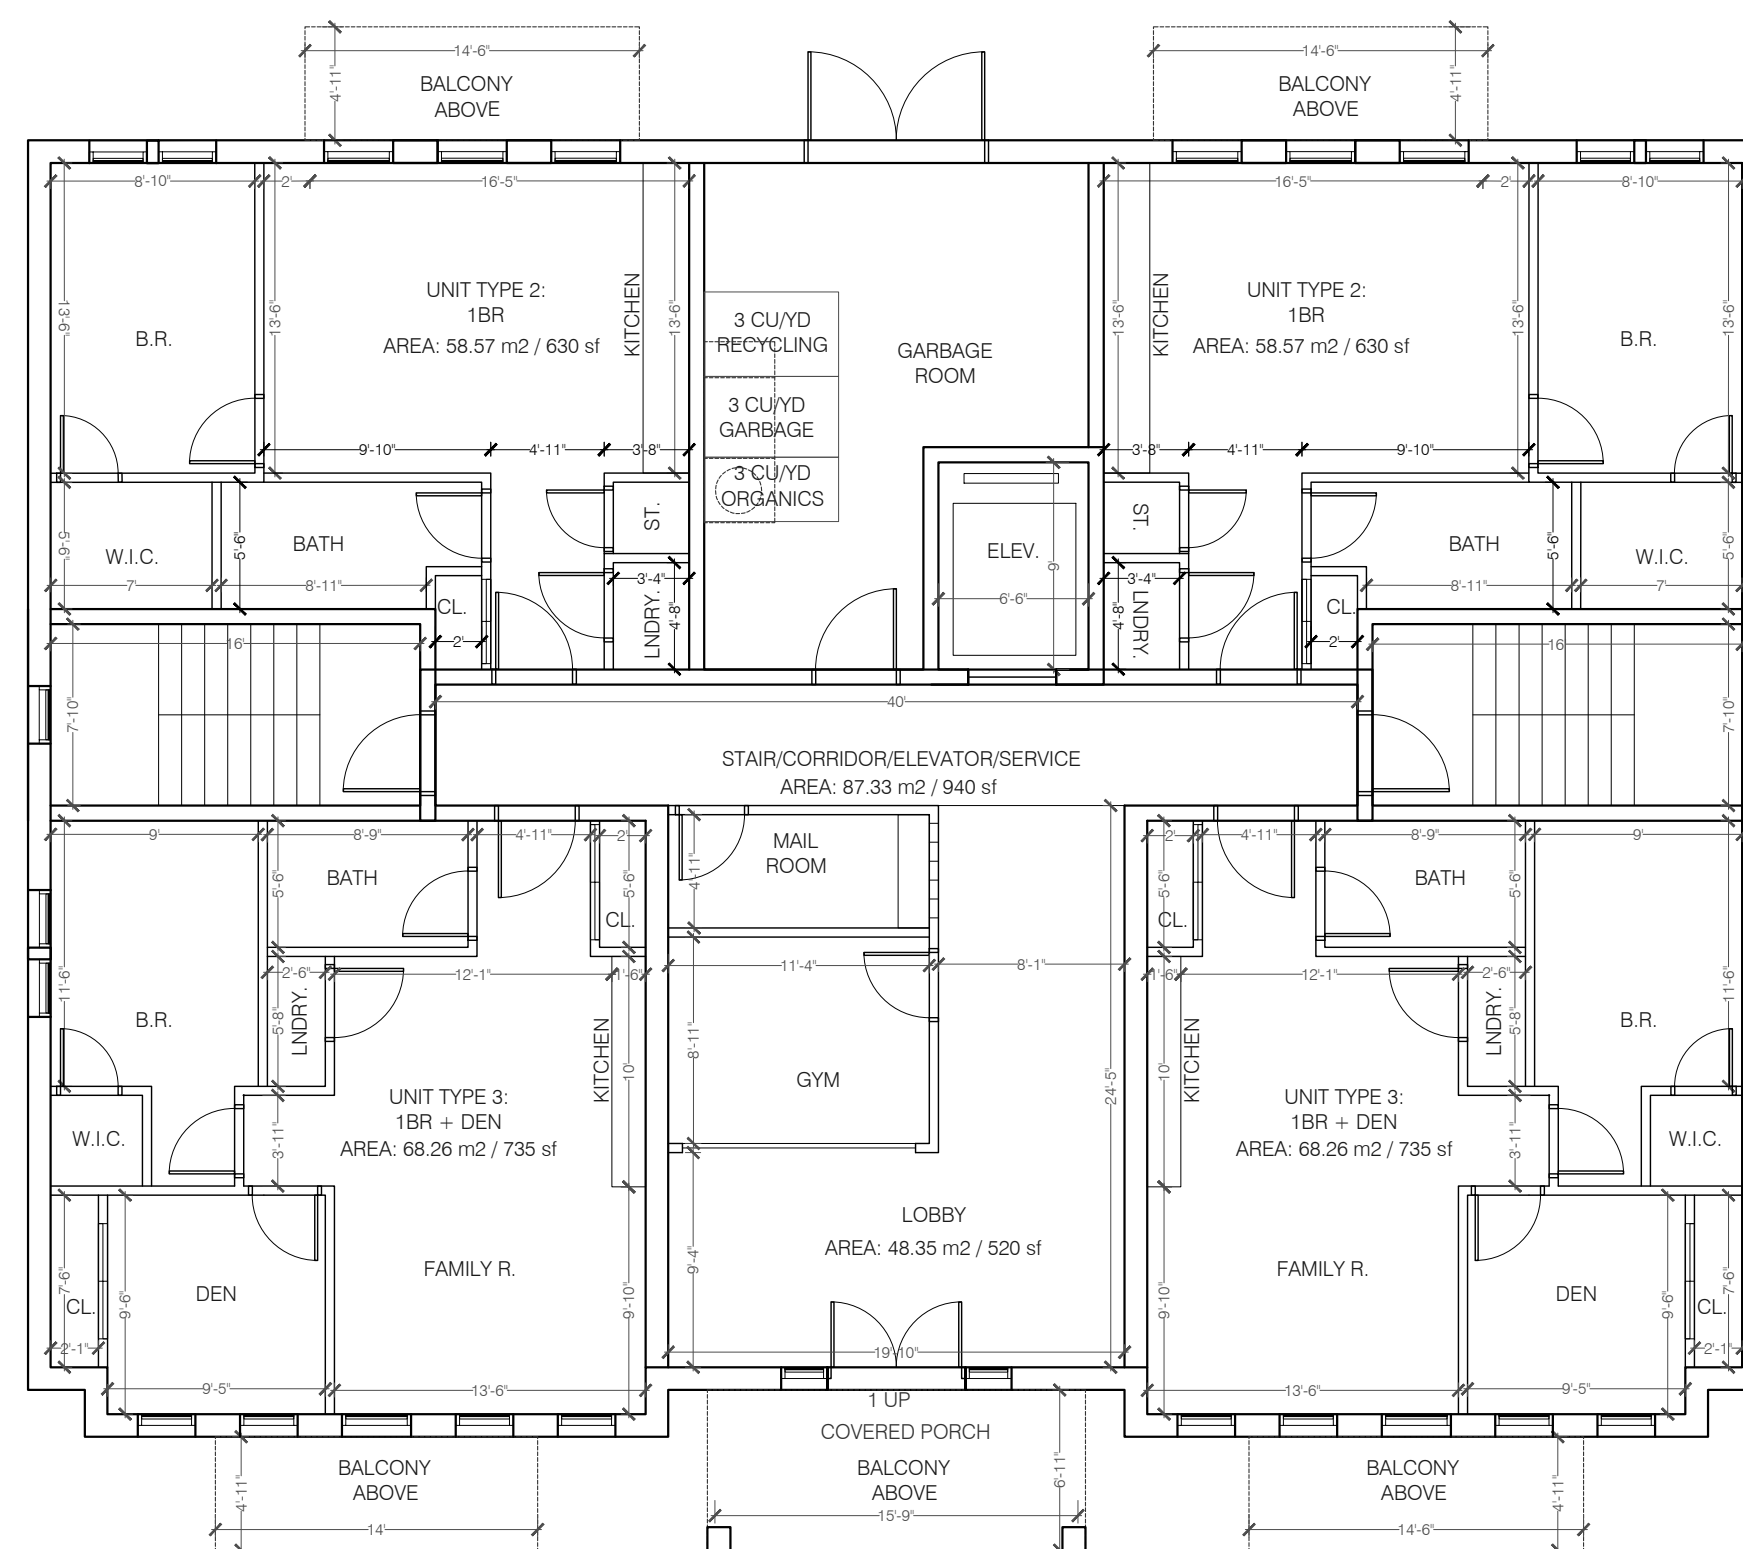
14'-6"
4'-11"
BALCONY ABOVE

14'-6"
4'-11"
BALCONY ABOVE

8'-10"
2'
16'-5"
13'-6"
B.R.
13'-6"
UNIT TYPE 2:
1BR
AREA: 58.57 m2 / 630 sf
KITCHEN
13'-6"
3 CU/YD RECYCLING
3 CU/YD GARBAGE
3 CU/YD ORGANICS
GARBAGE ROOM
16'-5"
2'
8'-10"
13'-6"
KITCHEN
UNIT TYPE 2:
1BR
AREA: 58.57 m2 / 630 sf
13'-6"
B.R.
13'-6"

9'-10"
4'-11"
3'-8"
3'-8"
4'-11"
9'-10"

5'-6"
W.I.C.
5'-6"
BATH
ST.
ELEV.
9'
ST.
BATH
5'-6"
W.I.C.
5'-6"
7'
8'-11"
CL.
3'-4"
4'-8"
LNDRY.
6'-6"
3'-4"
4'-8"
LNDRY.
CL.
8'-11"
7'

16'
2'
2'
16'
7'-10"
40'
7'-10"
STAIR/CORRIDOR/ELEVATOR/SERVICE
AREA: 87.33 m2 / 940 sf

9'
8'-9"
4'-11"
2'
MAIL ROOM
4'-11"
2'
4'-11"
8'-9"
9'
5'-6"
BATH
5'-6"
CL.
5'-6"
CL.
BATH
5'-6"

11'-6"
2'-6"
12'-1"
1'-6"
11'-4"
8'-1"
1'-6"
12'-1"
2'-6"
11'-6"
B.R.
5'-8"
LNDRY.
KITCHEN
10'
8'-11"
GYM
24'-5"
10'
KITCHEN
LNDRY.
5'-8"
B.R.

UNIT TYPE 3:
1BR + DEN
AREA: 68.26 m2 / 735 sf
W.I.C.
3'-11"
UNIT TYPE 3:
1BR + DEN
AREA: 68.26 m2 / 735 sf
3'-11"
W.I.C.

LOBBY
AREA: 48.35 m2 / 520 sf
7'-6"
CL.
9'-6"
DEN
FAMILY R.
9'-10"
9'-4"
9'-10"
FAMILY R.
DEN
9'-6"
7'-6"
CL.
2'-1"
19'-10"
2'-1"
9'-5"
13'-6"
13'-6"
9'-5"
1 UP
COVERED PORCH

BALCONY ABOVE
4'-11"
14'

BALCONY ABOVE
6'-11"
15'-9"

BALCONY ABOVE
4'-11"
14'-6"